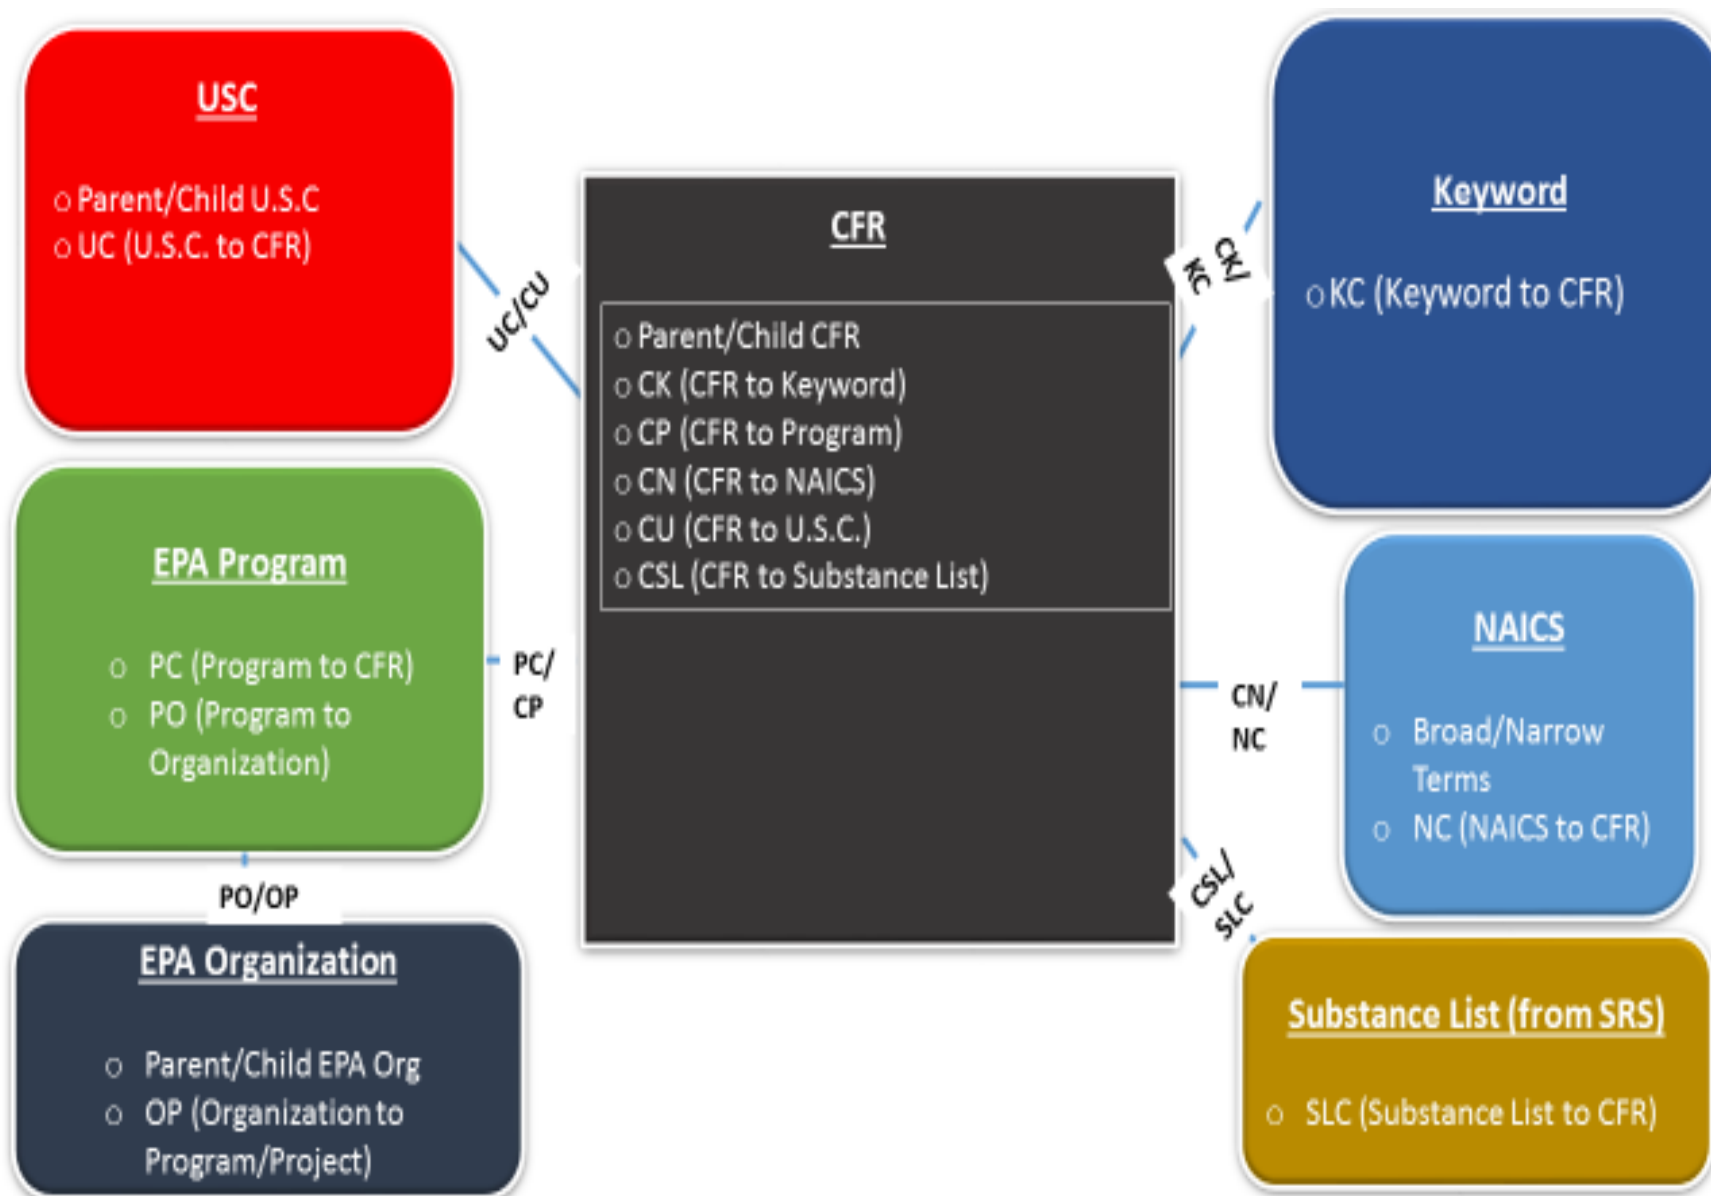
USC

o Parent/Child U.S.C
o UC (U.S.C. to CFR)

UC/CU

CFR

o Parent/Child CFR
o CK (CFR to Keyword)
o CP (CFR to Program)
o CN (CFR to NAICS)
o CU (CFR to U.S.C.)
o CSL (CFR to Substance List)

CK/ KC

Keyword

o KC (Keyword to CFR)

EPA Program

o PC (Program to CFR)
o PO (Program to Organization)

PC/ CP

CN/ NC

NAICS

o Broad/Narrow Terms
o NC (NAICS to CFR)

CSL/ SLC

PO/OP

EPA Organization

o Parent/Child EPA Org
o OP (Organization to Program/Project)

Substance List (from SRS)

o SLC (Substance List to CFR)